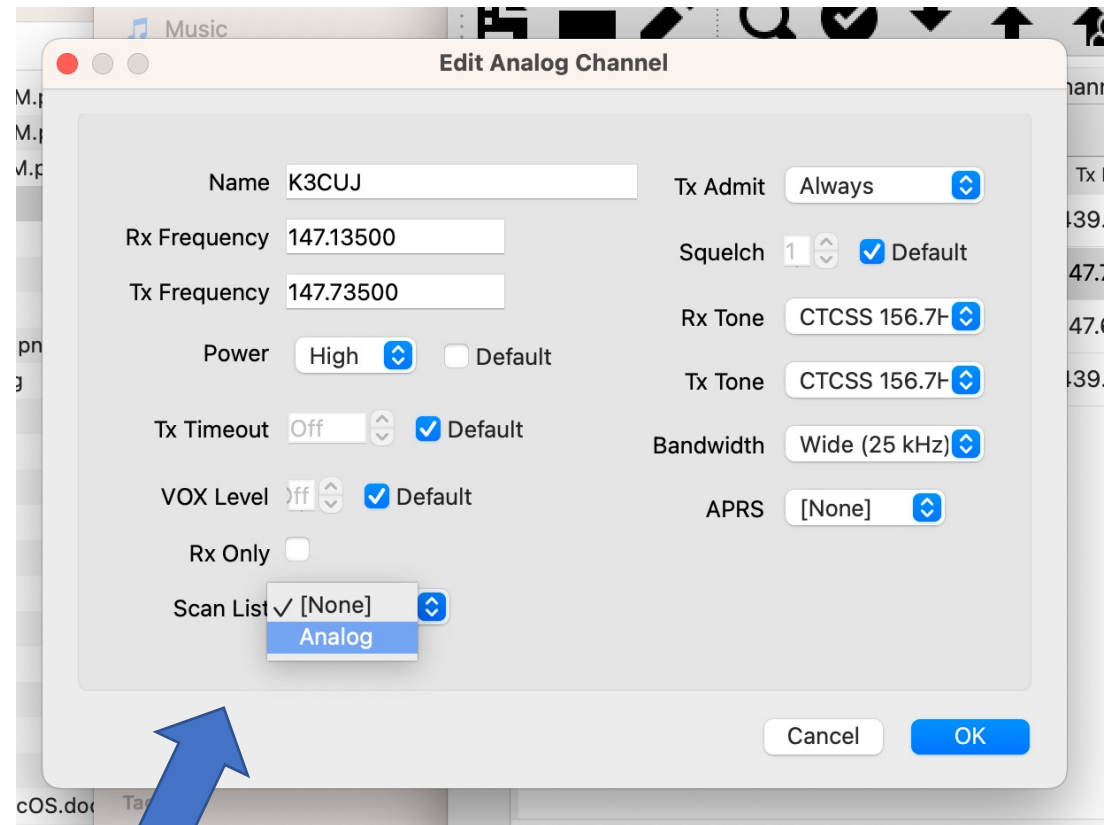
Music

Edit Analog Channel

M.p
M.p
M.p
pn
g
cOS.doc
Tag

hann
Tx
439.
47.7
47.6
439.

Name K3CUJ

Rx Frequency 147.13500

Tx Frequency 147.73500

Power High Default

Tx Timeout Off Default

VOX Level Off Default

Rx Only

Scan List ✓ [None]
Analog

Tx Admit Always

Squelch 1 Default

Rx Tone CTCSS 156.7H

Tx Tone CTCSS 156.7H

Bandwidth Wide (25 kHz)

APRS [None]

Cancel OK